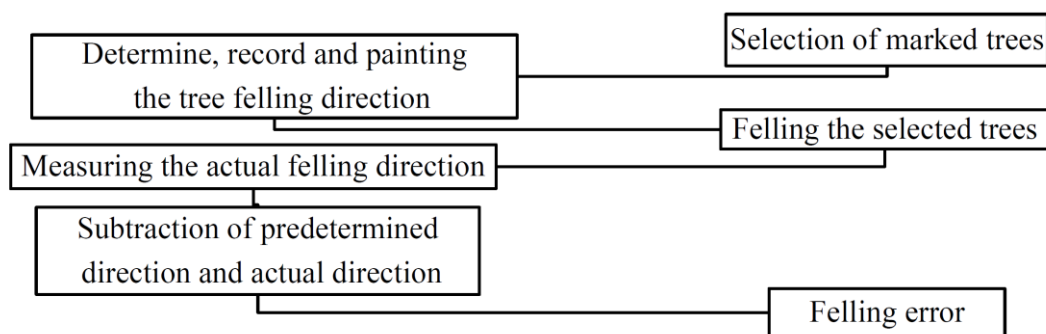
Selection of marked trees

Determine, record and painting the tree felling direction

Felling the selected trees

Measuring the actual felling direction

Subtraction of predetermined direction and actual direction

Felling error